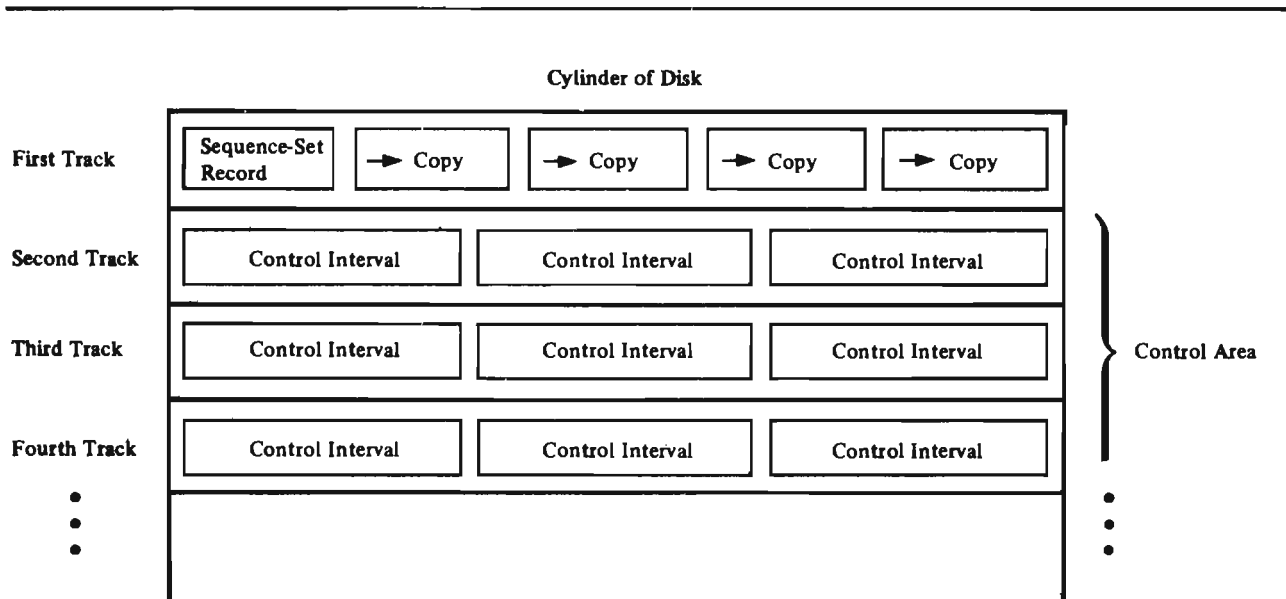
Cylinder of Disk

First Track

Sequence-Set Record

Copy

Copy

Copy

Copy

Second Track

Control Interval

Control Interval

Control Interval

Third Track

Control Interval

Control Interval

Control Interval

Control Area

Fourth Track

Control Interval

Control Interval

Control Interval